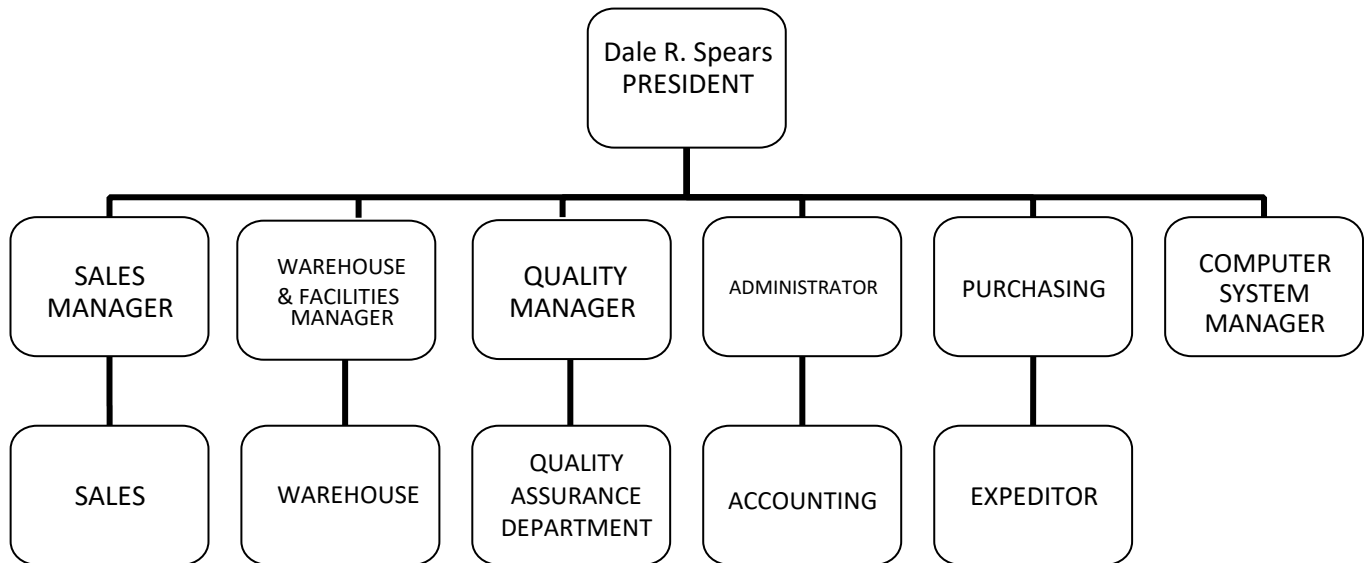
Dale R. Spears
PRESIDENT

SALES MANAGER

WAREHOUSE & FACILITIES MANAGER

QUALITY MANAGER

ADMINISTRATOR

PURCHASING

COMPUTER SYSTEM MANAGER

SALES

WAREHOUSE

QUALITY ASSURANCE DEPARTMENT

ACCOUNTING

EXPEDITOR